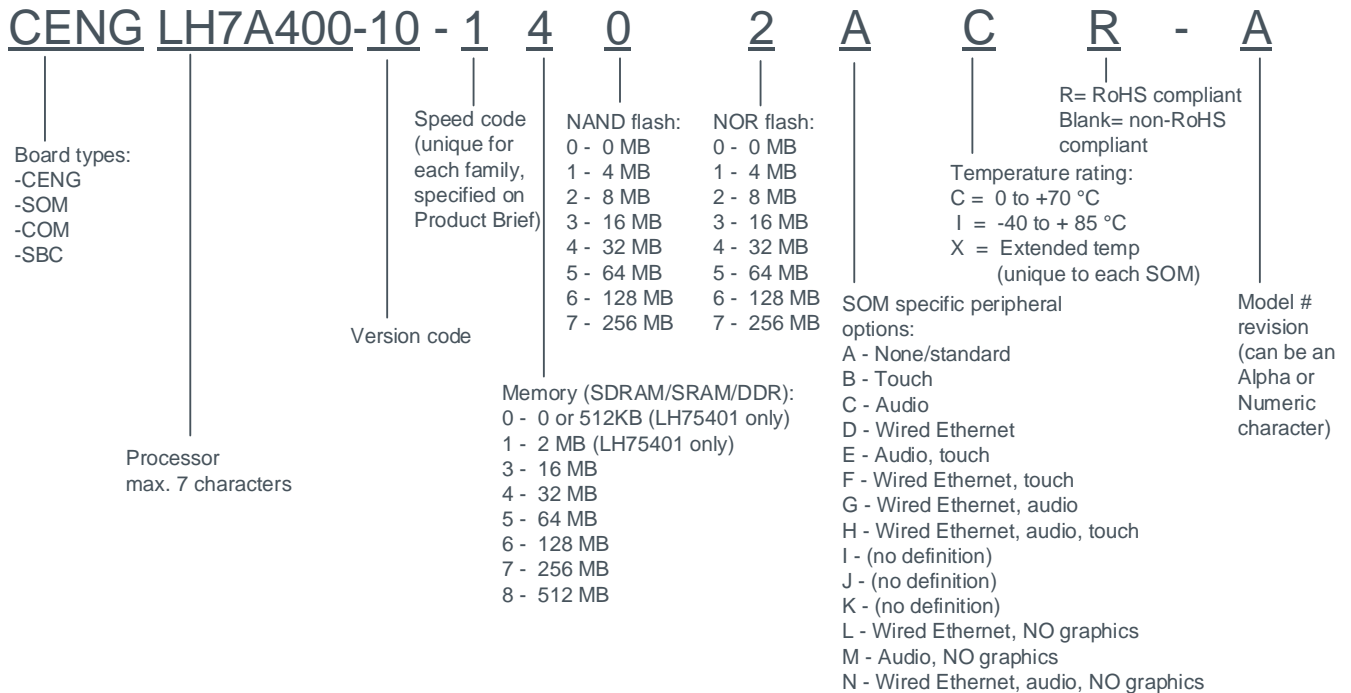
CENG LH7A400-10 - 1 4 0 2 A C R - A

R= RoHS compliant
Blank= non-RoHS compliant

Board types:
-CENG
-SOM
-COM
-SBC

Speed code (unique for each family, specified on Product Brief)

NAND flash:
0 - 0 MB
1 - 4 MB
2 - 8 MB
3 - 16 MB
4 - 32 MB
5 - 64 MB
6 - 128 MB
7 - 256 MB

NOR flash:
0 - 0 MB
1 - 4 MB
2 - 8 MB
3 - 16 MB
4 - 32 MB
5 - 64 MB
6 - 128 MB
7 - 256 MB

Temperature rating:
C = 0 to +70 °C
I = -40 to + 85 °C
X = Extended temp (unique to each SOM)

Version code

SOM specific peripheral options:
A - None/standard
B - Touch
C - Audio
D - Wired Ethernet
E - Audio, touch
F - Wired Ethernet, touch
G - Wired Ethernet, audio
H - Wired Ethernet, audio, touch
I - (no definition)
J - (no definition)
K - (no definition)
L - Wired Ethernet, NO graphics
M - Audio, NO graphics
N - Wired Ethernet, audio, NO graphics

Model # revision (can be an Alpha or Numeric character)

Memory (SDRAM/SRAM/DDR):
0 - 0 or 512KB (LH75401 only)
1 - 2 MB (LH75401 only)
3 - 16 MB
4 - 32 MB
5 - 64 MB
6 - 128 MB
7 - 256 MB
8 - 512 MB

Processor
max. 7 characters